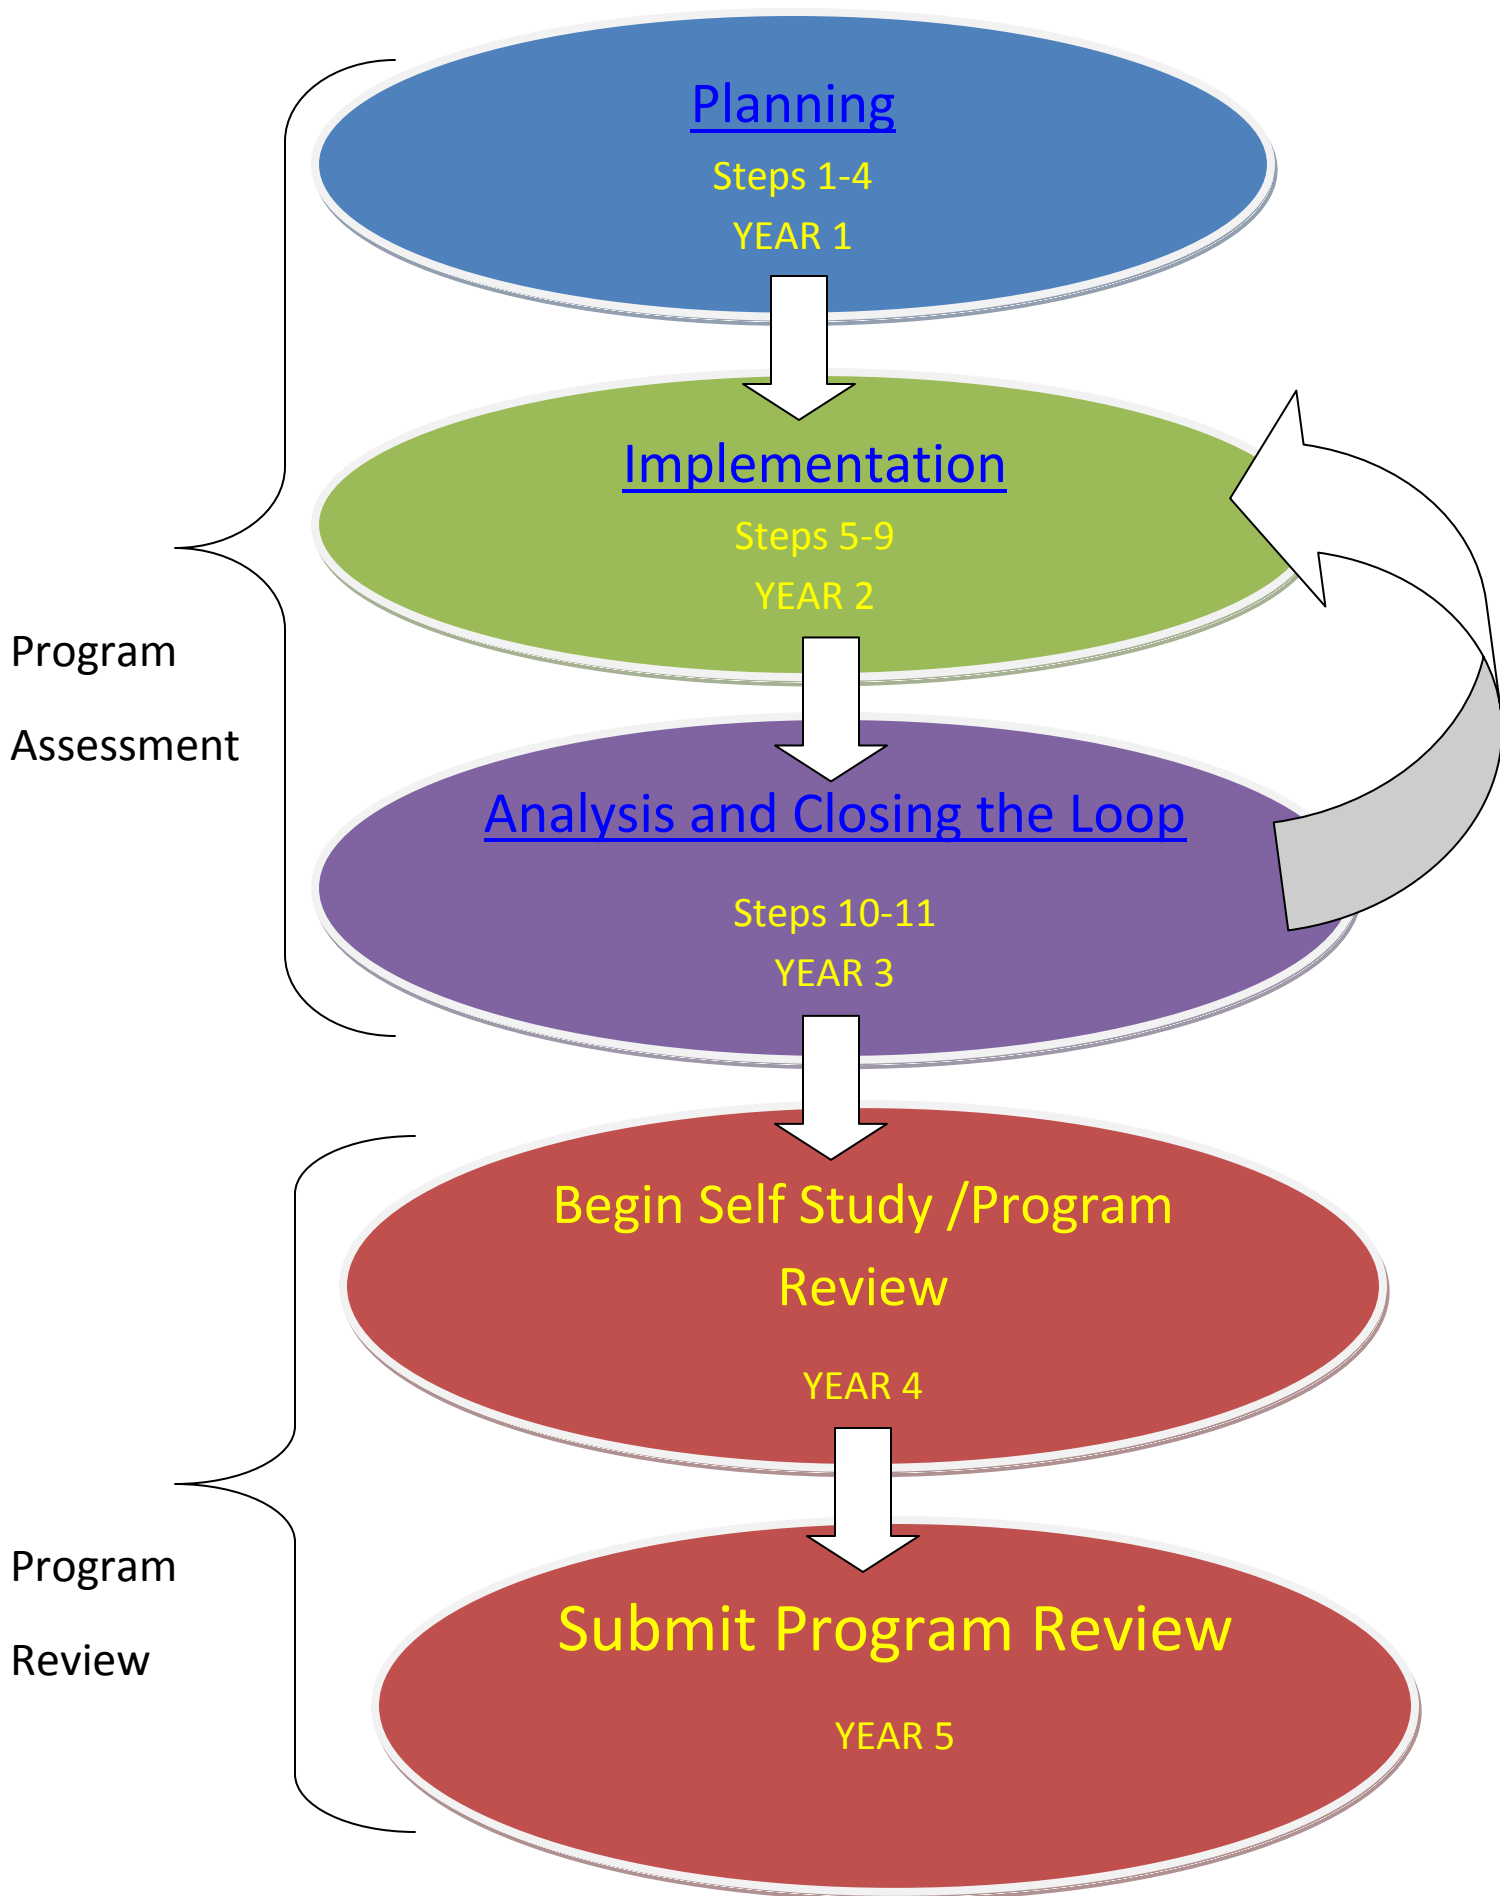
Planning

Steps 1-4

YEAR 1

Implementation

Steps 5-9

YEAR 2

Analysis and Closing the Loop

Steps 10-11

YEAR 3

Begin Self Study /Program Review

YEAR 4

Submit Program Review

YEAR 5

Program Assessment

Program Review